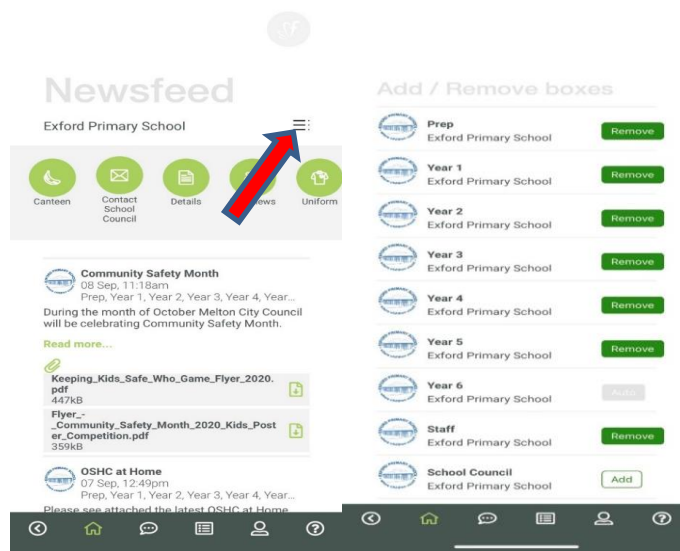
Newsfeed

Exford Primary School

Canteen
Contact School Council
Details
News
Uniform

Community Safety Month
08 Sep, 11:18am
Prep, Year 1, Year 2, Year 3, Year 4, Year...
During the month of October Melton City Council will be celebrating Community Safety Month.
Read more...

Keeping_Kids_Safe_Who_Game_Flyer_2020.pdf
447kB
Flyer_-_Community_Safety_Month_2020_Kids_Poster_Competition.pdf
359kB

OSHC at Home
07 Sep, 12:49pm
Prep, Year 1, Year 2, Year 3, Year 4, Year...
Please see attached the latest OSHC at Home

Add / Remove boxes

Prep
Exford Primary School
Remove

Year 1
Exford Primary School
Remove

Year 2
Exford Primary School
Remove

Year 3
Exford Primary School
Remove

Year 4
Exford Primary School
Remove

Year 5
Exford Primary School
Remove

Year 6
Exford Primary School
Add

Staff
Exford Primary School
Remove

School Council
Exford Primary School
Add